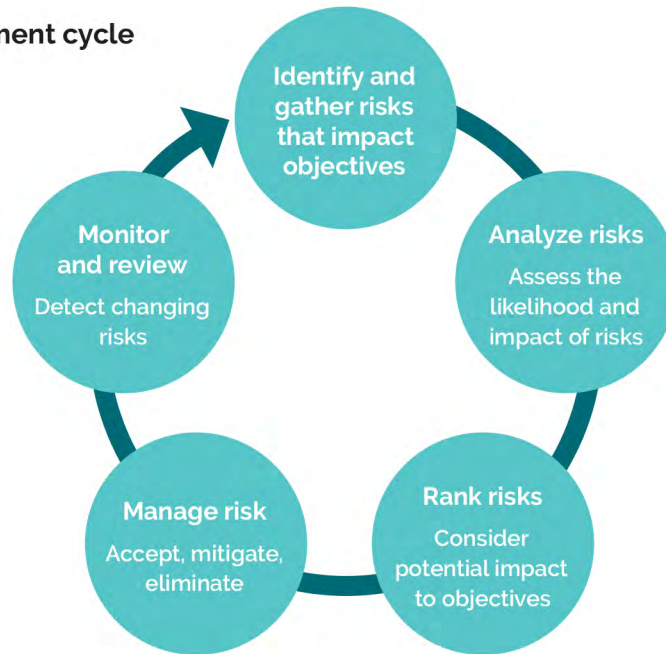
ment cycle

Identify and gather risks that impact objectives

Analyze risks
Assess the likelihood and impact of risks

Rank risks
Consider potential impact to objectives

Manage risk
Accept, mitigate, eliminate

Monitor and review
Detect changing risks